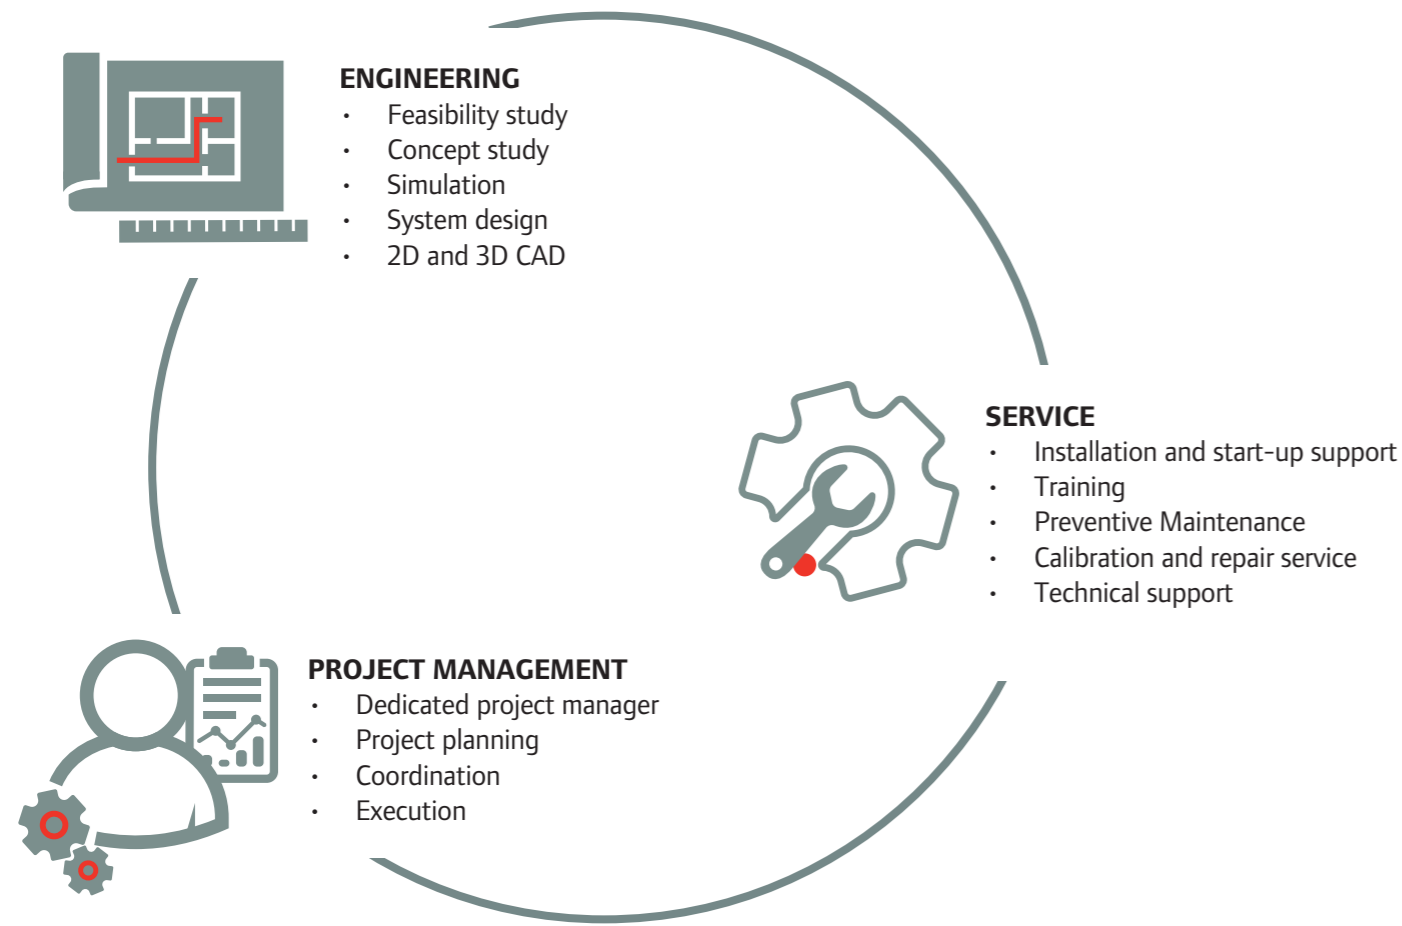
ENGINEERING
• Feasibility study
• Concept study
• Simulation
• System design
• 2D and 3D CAD

SERVICE
• Installation and start-up support
• Training
• Preventive Maintenance
• Calibration and repair service
• Technical support

PROJECT MANAGEMENT
• Dedicated project manager
• Project planning
• Coordination
• Execution